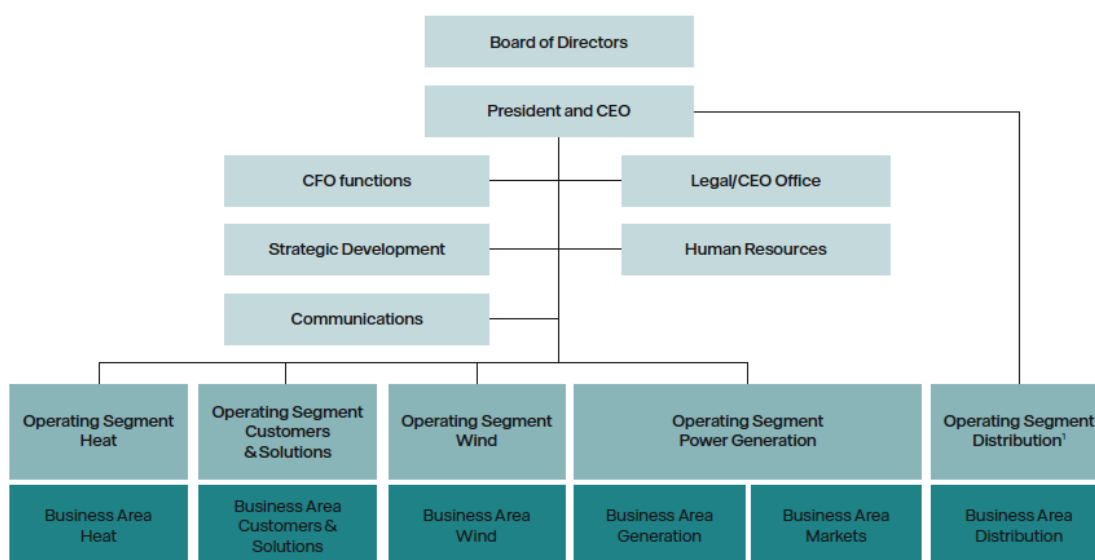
Board of Directors

President and CEO

CFO functions

Legal/CEO Office

Strategic Development

Human Resources

Communications

Operating Segment Heat

Operating Segment Customers & Solutions

Operating Segment Wind

Operating Segment Power Generation

Operating Segment Distribution$^1$

Business Area Heat

Business Area Customers & Solutions

Business Area Wind

Business Area Generation

Business Area Markets

Business Area Distribution